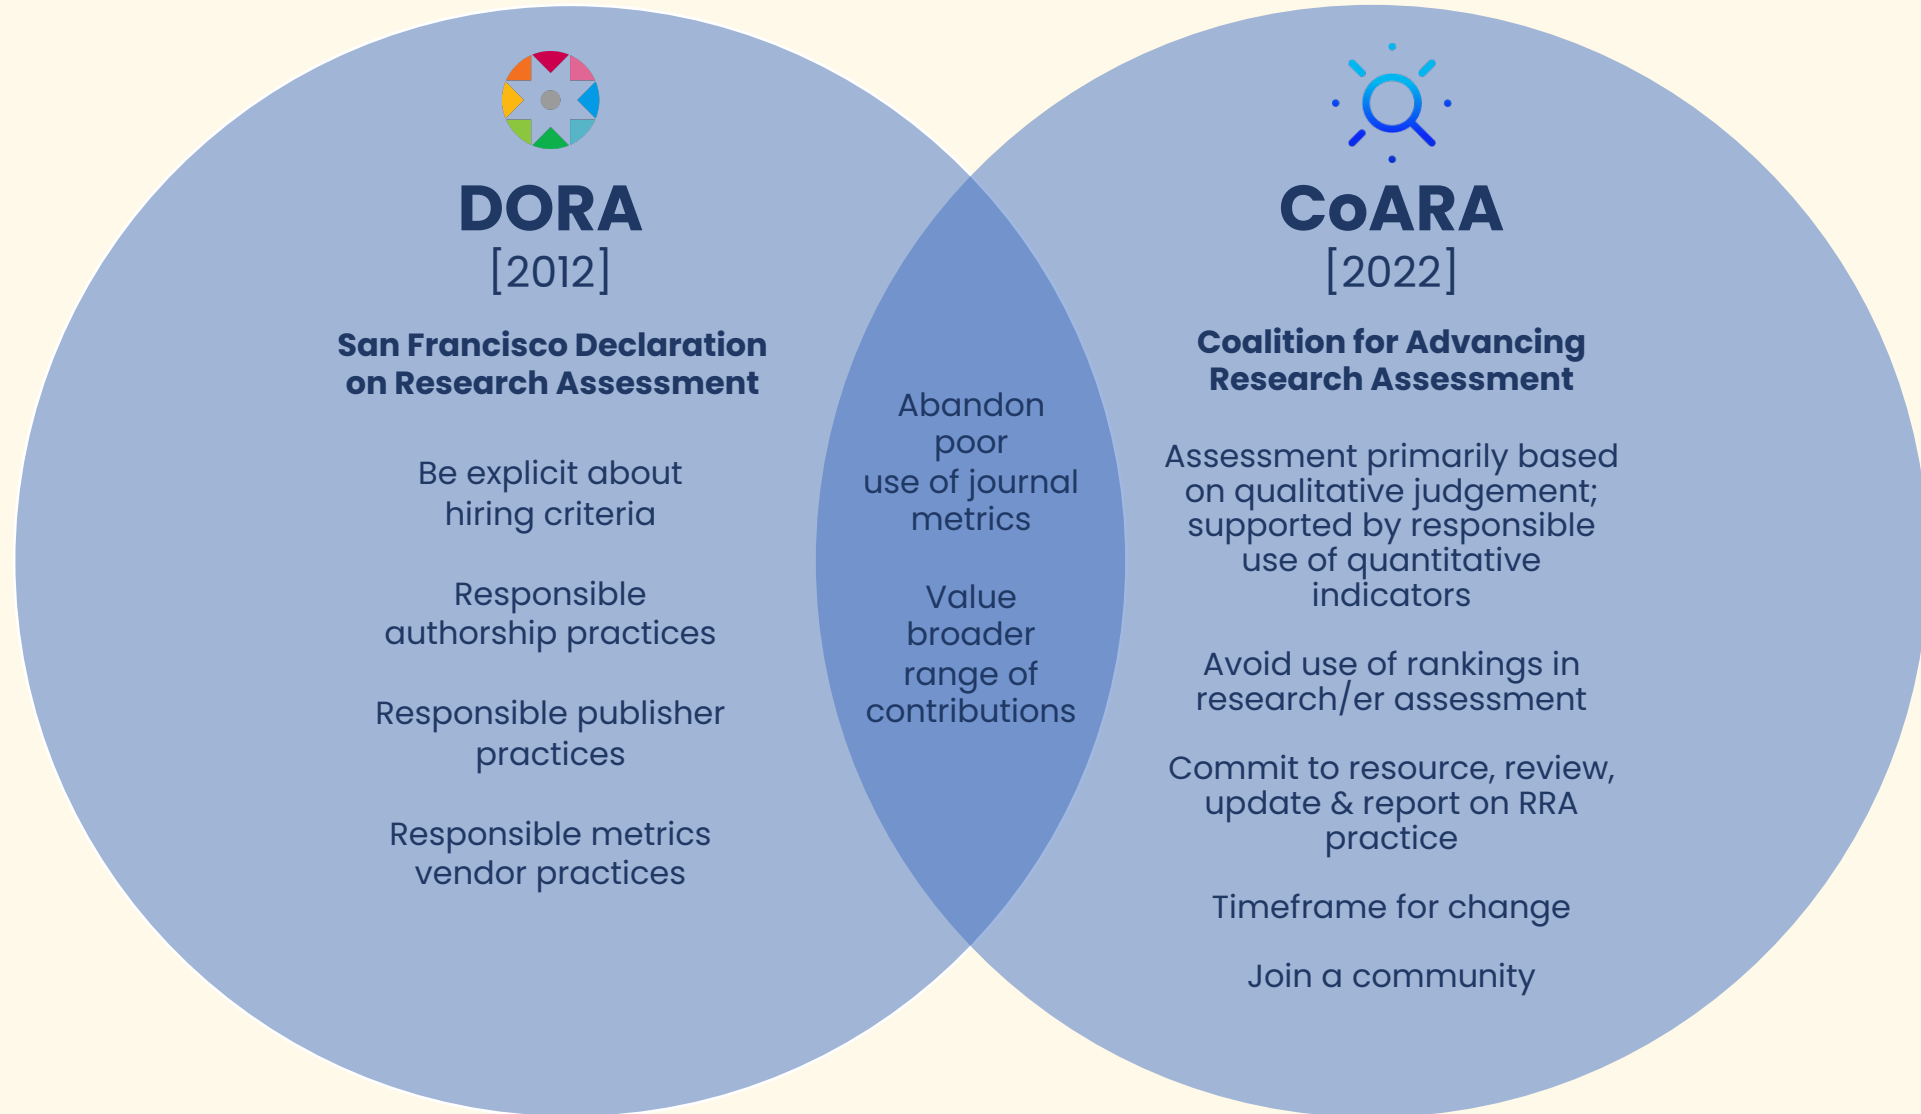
DORA
[2012]

San Francisco Declaration on Research Assessment

Be explicit about hiring criteria

Responsible authorship practices

Responsible publisher practices

Responsible metrics vendor practices

Abandon poor use of journal metrics

Value broader range of contributions

CoARA
[2022]

Coalition for Advancing Research Assessment

Assessment primarily based on qualitative judgement; supported by responsible use of quantitative indicators

Avoid use of rankings in research/er assessment

Commit to resource, review, update & report on RRA practice

Timeframe for change

Join a community